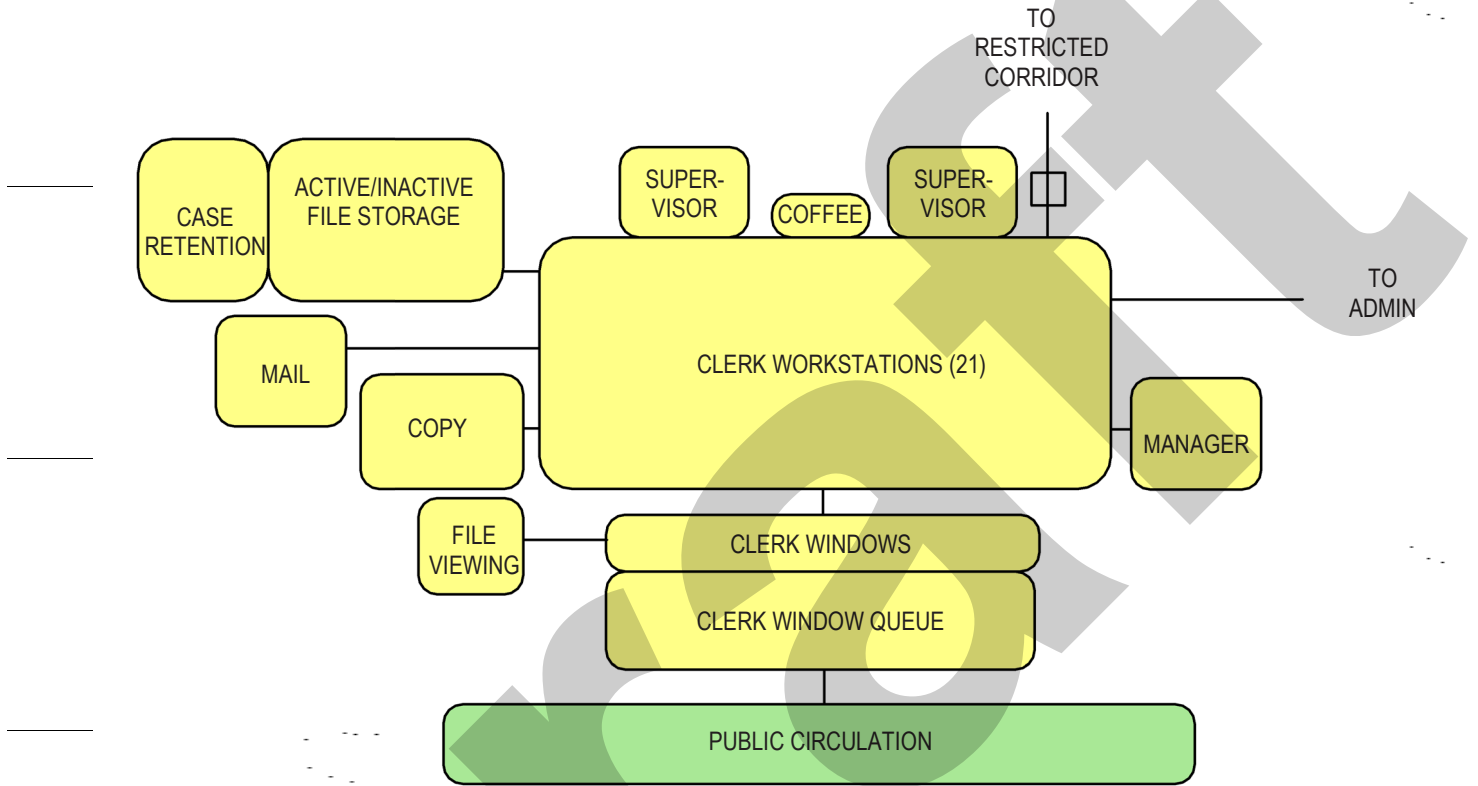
TO RESTRICTED CORRIDOR

CASE RETENTION

ACTIVE/INACTIVE FILE STORAGE

SUPER-VISOR

COFFEE

SUPER-VISOR

TO ADMIN

MAIL

CLERK WORKSTATIONS (21)

COPY

MANAGER

FILE VIEWING

CLERK WINDOWS

CLERK WINDOW QUEUE

PUBLIC CIRCULATION

draft